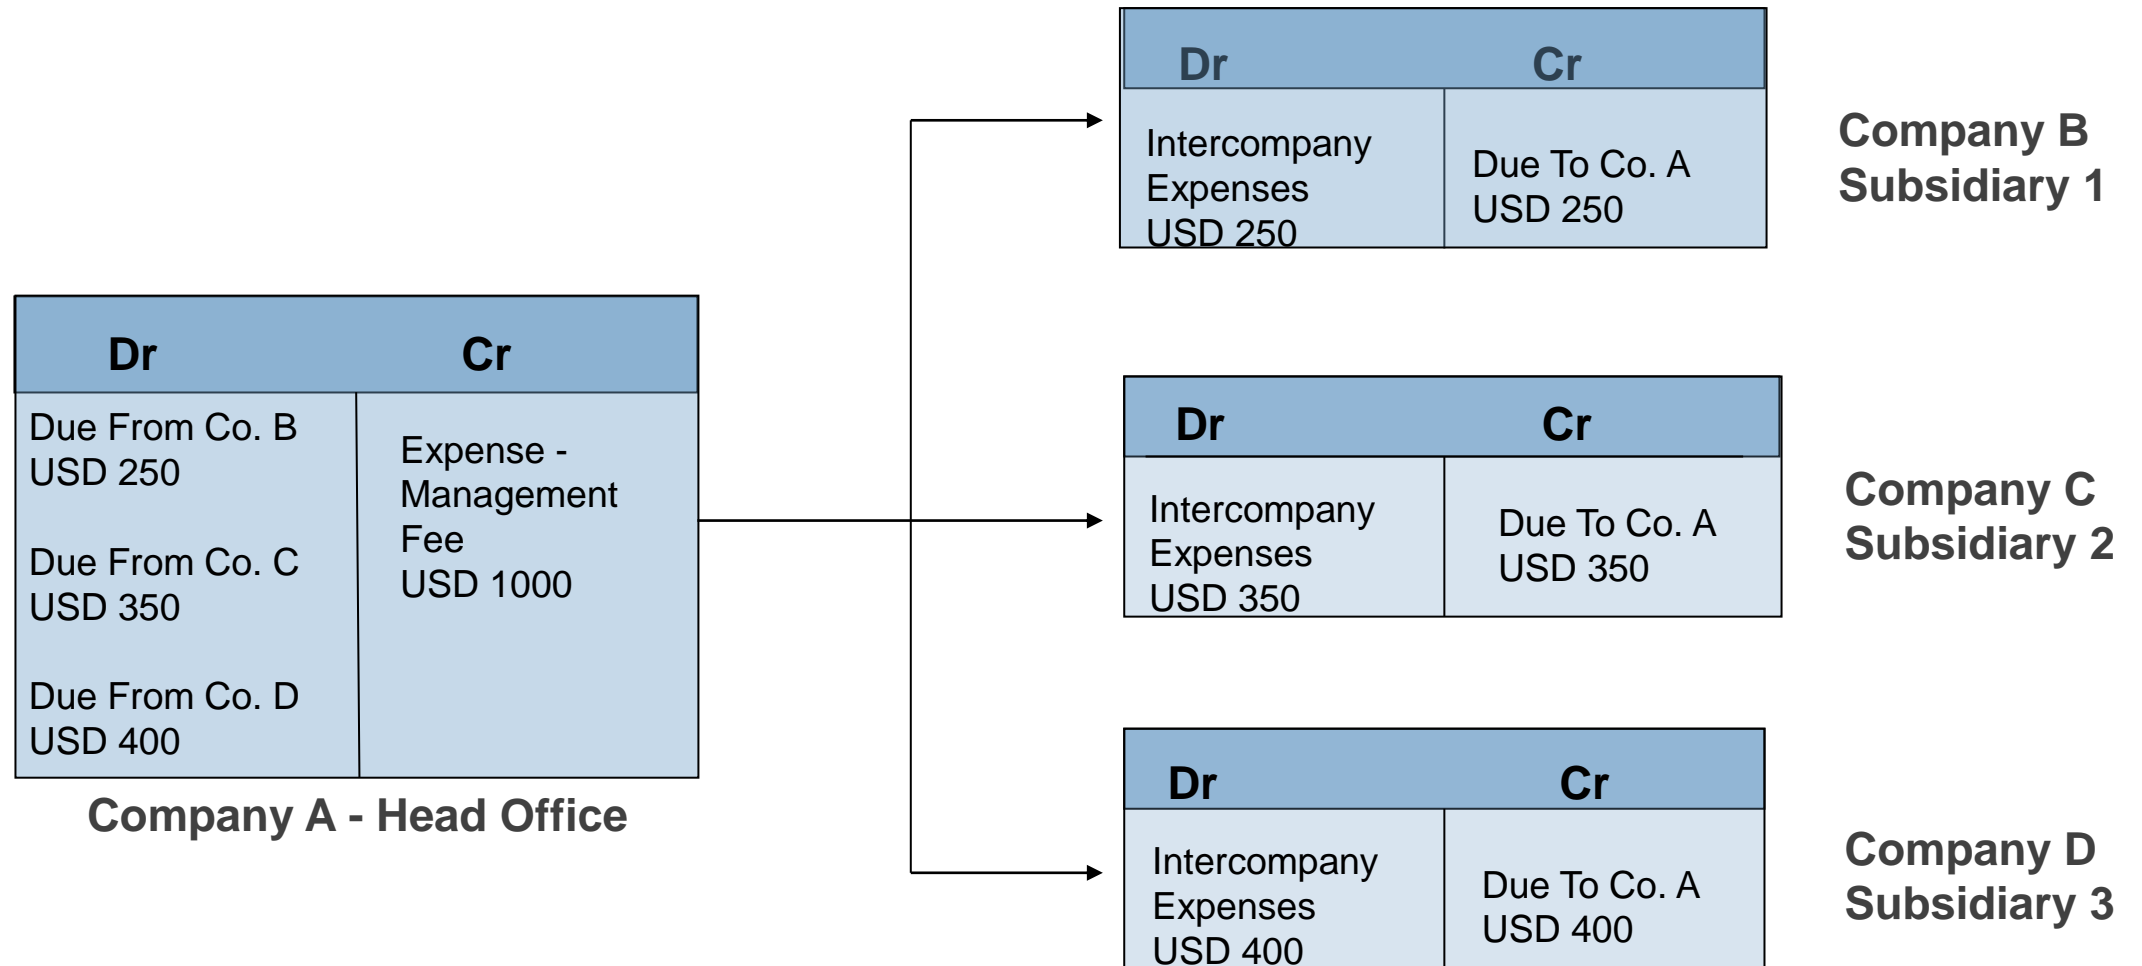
| Dr | Cr |
|---|---|
| Intercompany Expenses USD 250 | Due To Co. A USD 250 |

Company B Subsidiary 1

| Dr | Cr |
|---|---|
| Due From Co. B USD 250<br>Due From Co. C USD 350<br>Due From Co. D USD 400 | Expense - Management Fee USD 1000 |

Company A - Head Office

| Dr | Cr |
|---|---|
| Intercompany Expenses USD 350 | Due To Co. A USD 350 |

Company C Subsidiary 2

| Dr | Cr |
|---|---|
| Intercompany Expenses USD 400 | Due To Co. A USD 400 |

Company D Subsidiary 3